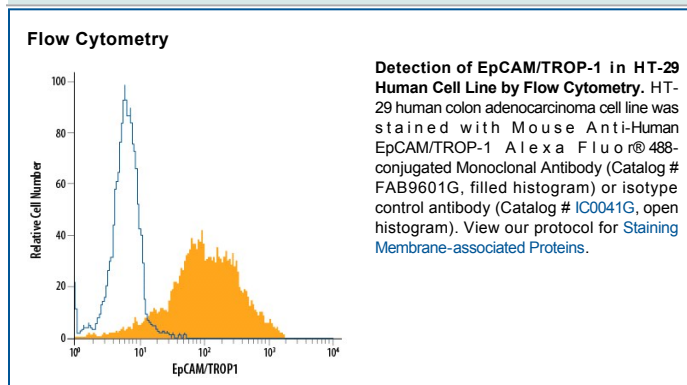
Flow Cytometry

Relative Cell Number

100
80
60
40
20
0

$10^0$ $10^1$ $10^2$ $10^3$ $10^4$

EpCAM/TROP1

**Detection of EpCAM/TROP-1 in HT-29 Human Cell Line by Flow Cytometry.** HT-29 human colon adenocarcinoma cell line was stained with Mouse Anti-Human EpCAM/TROP-1 Alexa Fluor® 488-conjugated Monoclonal Antibody (Catalog # FAB9601G, filled histogram) or isotype control antibody (Catalog # IC0041G, open histogram). View our protocol for Staining Membrane-associated Proteins.